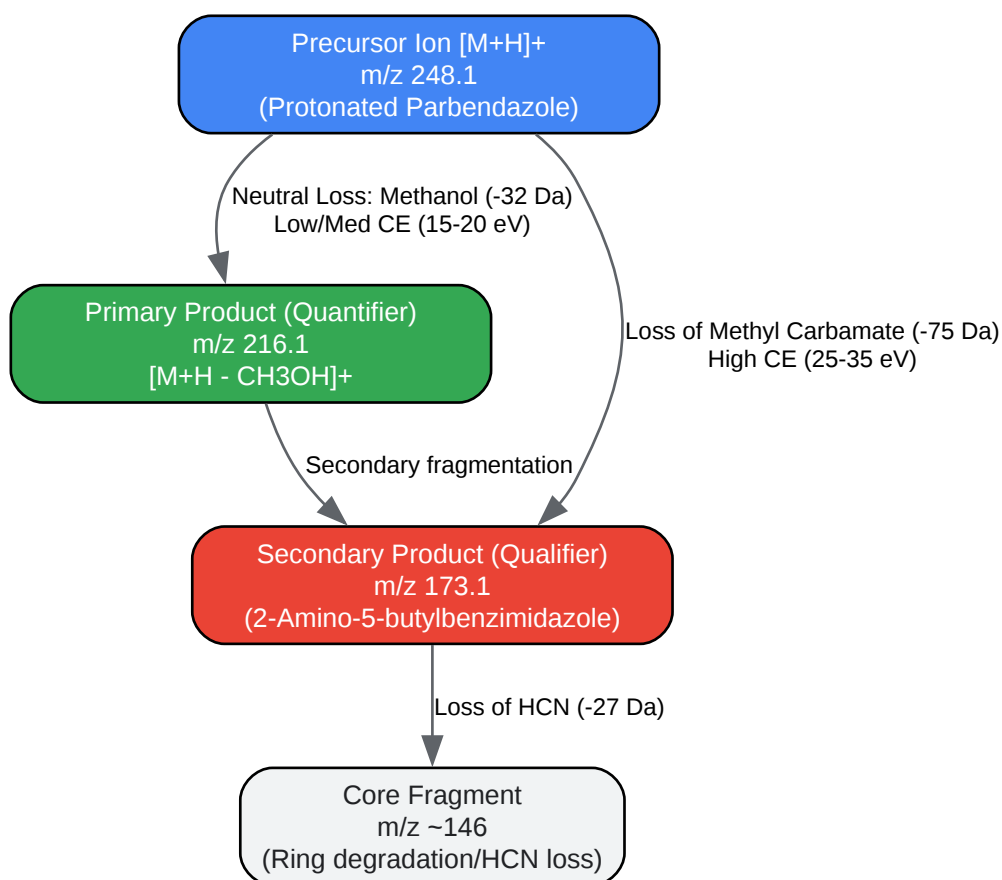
Precursor Ion [M+H]+
m/z 248.1
(Protonated Parbendazole)

Neutral Loss: Methanol (-32 Da)
Low/Med CE (15-20 eV)

Loss of Methyl Carbamate (-75 Da)
High CE (25-35 eV)

Primary Product (Quantifier)
m/z 216.1
[M+H - CH3OH]+

Secondary fragmentation

Secondary Product (Qualifier)
m/z 173.1
(2-Amino-5-butylbenzimidazole)

Loss of HCN (-27 Da)

Core Fragment
m/z ~146
(Ring degradation/HCN loss)